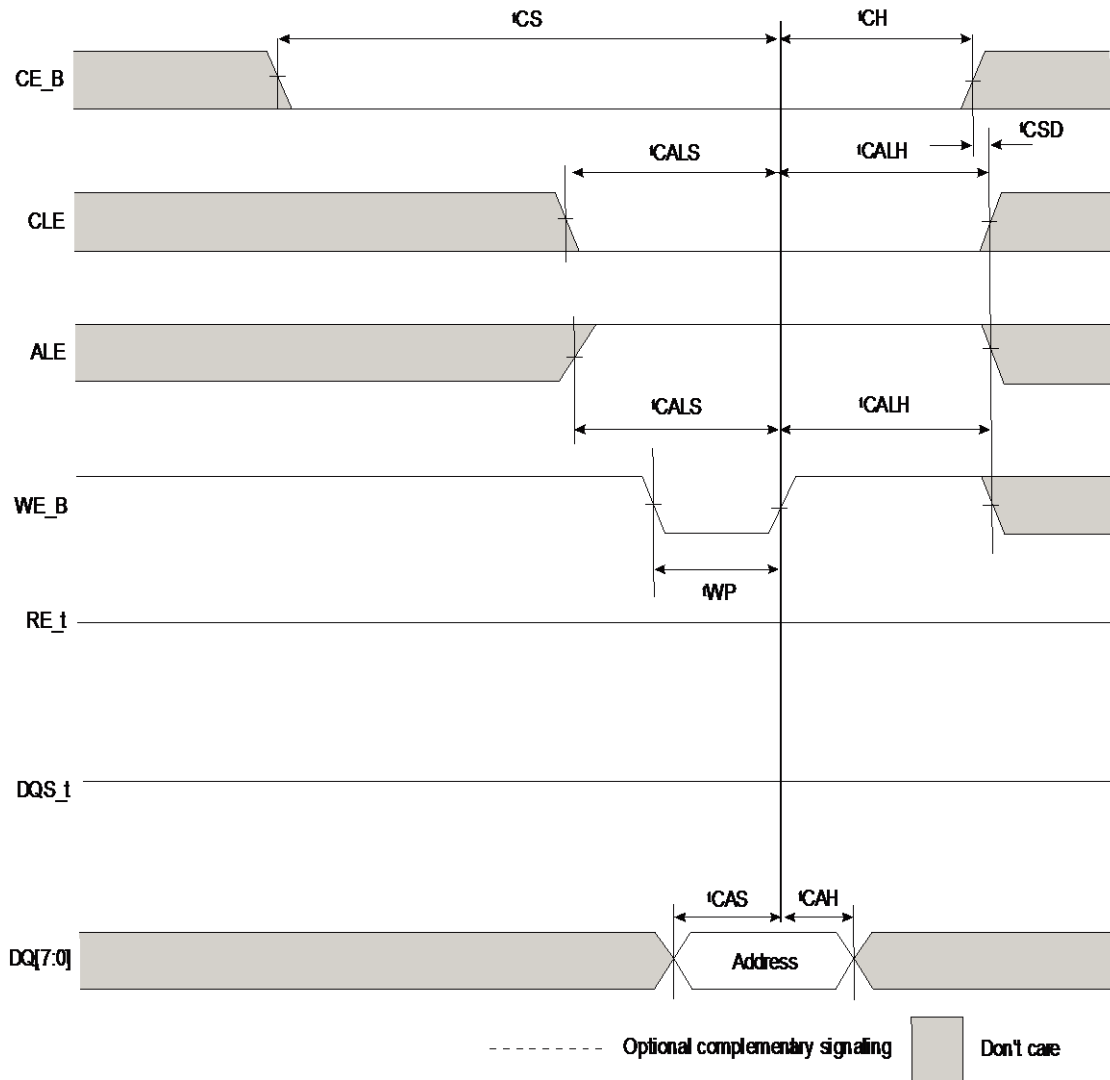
$^{t}$CS

$^{t}$CH

CE_B

$^{t}$CALS

$^{t}$CALH

$^{t}$CSD

CLE

ALE

$^{t}$CALS

$^{t}$CALH

WE_B

$^{t}$WP

RE_t

DQS_t

$^{t}$CAS

$^{t}$CAH

DQ[7:0]

Address

Optional complementary signaling

Don't care